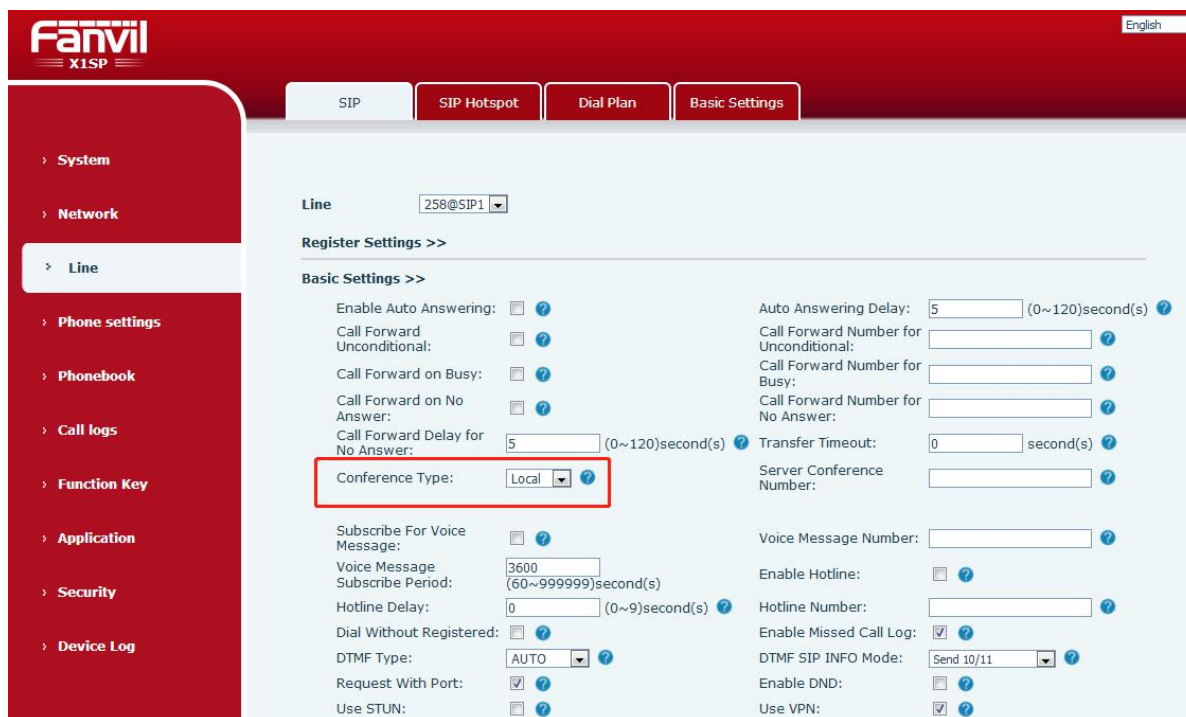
Fanvil
X1SP

English

System
Network
Line
Phone settings
Phonebook
Call logs
Function Key
Application
Security
Device Log

SIP | SIP Hotspot | Dial Plan | Basic Settings

Line 258@SIP1

Register Settings >>

Basic Settings >>

Enable Auto Answering:
Auto Answering Delay: 5 (0~120)second(s)
Call Forward Unconditional:
Call Forward Number for Unconditional:
Call Forward on Busy:
Call Forward Number for Busy:
Call Forward on No Answer:
Call Forward Number for No Answer:
Call Forward Delay for No Answer: 5 (0~120)second(s)
Transfer Timeout: 0 second(s)
Conference Type: Local
Server Conference Number:
Subscribe For Voice Message:
Voice Message Number:
Voice Message Subscribe Period: 3600 (60~999999)second(s)
Enable Hotline:
Hotline Delay: 0 (0~9)second(s)
Hotline Number:
Dial Without Registered:
Enable Missed Call Log:
DTMF Type: AUTO
DTMF SIP INFO Mode: Send 10/11
Request With Port:
Enable DND:
Use STUN:
Use VPN: